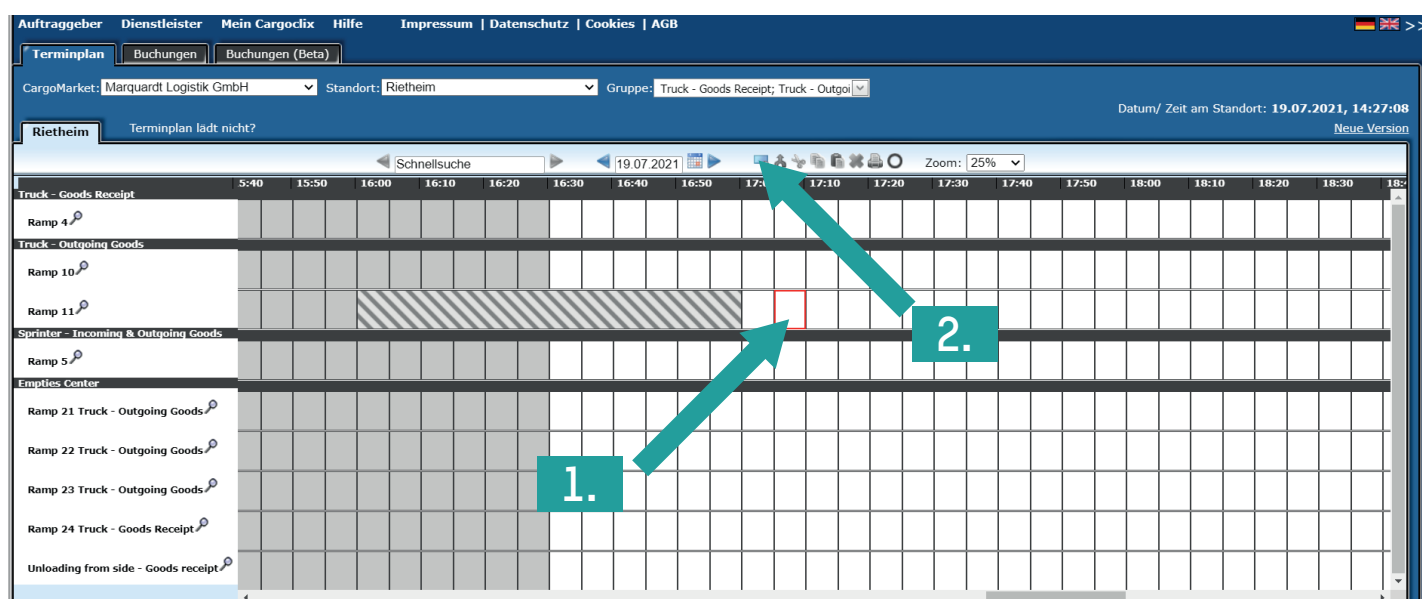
Auftraggeber Dienstleister Mein Cargoclix Hilfe Impressum | Datenschutz | Cookies | AGB

Terminplan Buchungen Buchungen (Beta)

CargoMarket: Marquardt Logistik GmbH Standort: Rietheim Gruppe: Truck - Goods Receipt; Truck - Outgoi

Datum/ Zeit am Standort: 19.07.2021, 14:27:08

Rietheim Terminplan lädt nicht? Neue Version

Schnellsuche 19.07.2021 Zoom: 25%

| | 5:40 | 15:50 | 16:00 | 16:10 | 16:20 | 16:30 | 16:40 | 16:50 | 17:0 | 17:10 | 17:20 | 17:30 | 17:40 | 17:50 | 18:00 | 18:10 | 18:20 | 18:30 | 18: |
|---|---|---|---|---|---|---|---|---|---|---|---|---|---|---|---|---|---|---|---|

Truck - Goods Receipt
Ramp 4
Truck - Outgoing Goods
Ramp 10
Ramp 11
Sprinter - Incoming & Outgoing Goods
Ramp 5
Empties Center
Ramp 21 Truck - Outgoing Goods
Ramp 22 Truck - Outgoing Goods
Ramp 23 Truck - Outgoing Goods
Ramp 24 Truck - Goods Receipt
Unloading from side - Goods receipt

1.
2.